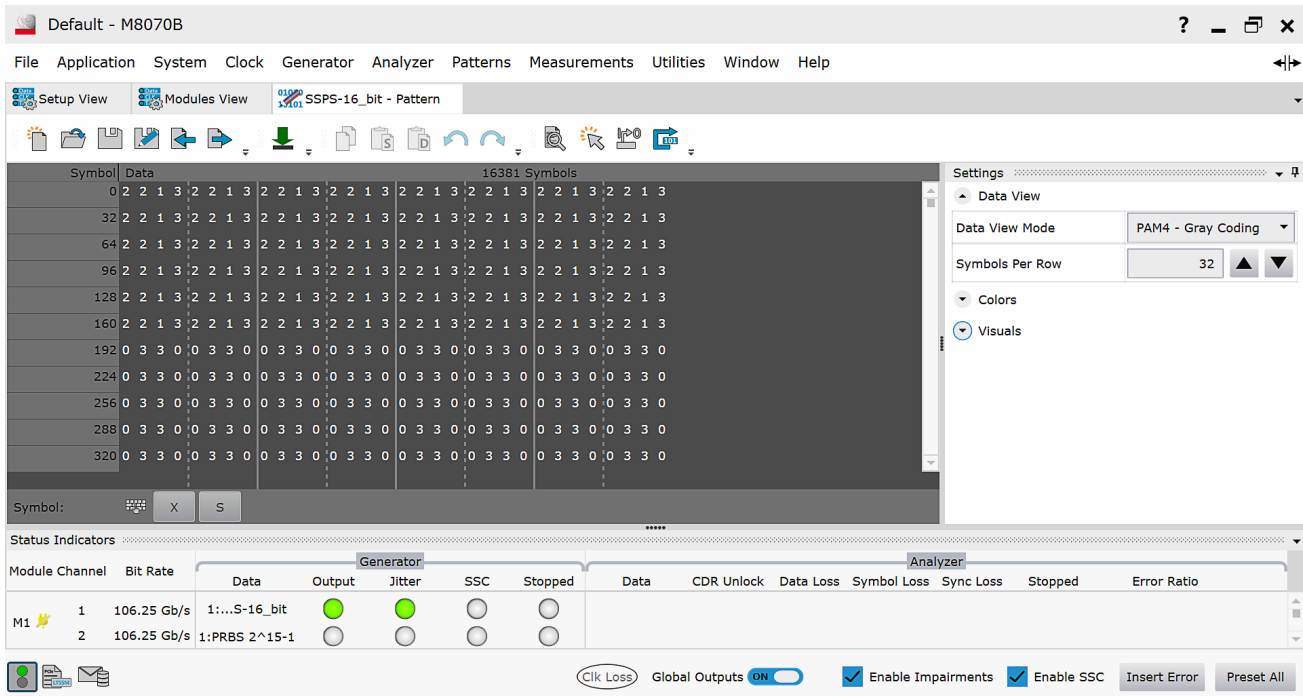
Default - M8070B

File Application System Clock Generator Analyzer Patterns Measurements Utilities Window Help

Setup View Modules View SSPS-16_bit - Pattern

| Symbol | Data | 16381 Symbols |
|---|---|---|
| 0 | 2 2 1 3 2 2 1 3 2 2 1 3 2 2 1 3 2 2 1 3 2 2 1 3 2 2 1 3 2 2 1 3 | |
| 32 | 2 2 1 3 2 2 1 3 2 2 1 3 2 2 1 3 2 2 1 3 2 2 1 3 2 2 1 3 2 2 1 3 | |
| 64 | 2 2 1 3 2 2 1 3 2 2 1 3 2 2 1 3 2 2 1 3 2 2 1 3 2 2 1 3 2 2 1 3 | |
| 96 | 2 2 1 3 2 2 1 3 2 2 1 3 2 2 1 3 2 2 1 3 2 2 1 3 2 2 1 3 2 2 1 3 | |
| 128 | 2 2 1 3 2 2 1 3 2 2 1 3 2 2 1 3 2 2 1 3 2 2 1 3 2 2 1 3 2 2 1 3 | |
| 160 | 2 2 1 3 2 2 1 3 2 2 1 3 2 2 1 3 2 2 1 3 2 2 1 3 2 2 1 3 2 2 1 3 | |
| 192 | 0 3 3 0 0 3 3 0 0 3 3 0 0 3 3 0 0 3 3 0 0 3 3 0 0 3 3 0 0 3 3 0 | |
| 224 | 0 3 3 0 0 3 3 0 0 3 3 0 0 3 3 0 0 3 3 0 0 3 3 0 0 3 3 0 0 3 3 0 | |
| 256 | 0 3 3 0 0 3 3 0 0 3 3 0 0 3 3 0 0 3 3 0 0 3 3 0 0 3 3 0 0 3 3 0 | |
| 288 | 0 3 3 0 0 3 3 0 0 3 3 0 0 3 3 0 0 3 3 0 0 3 3 0 0 3 3 0 0 3 3 0 | |
| 320 | 0 3 3 0 0 3 3 0 0 3 3 0 0 3 3 0 0 3 3 0 0 3 3 0 0 3 3 0 0 3 3 0 | |

Symbol: X S

Settings
Data View
Data View Mode PAM4 - Gray Coding
Symbols Per Row 32
Colors
Visuals

Status Indicators

| Module | Channel | Bit Rate | Generator Data | Output | Jitter | SSC | Stopped | Analyzer Data | CDR Unlock | Data Loss | Symbol Loss | Sync Loss | Stopped | Error Ratio |
|---|---|---|---|---|---|---|---|---|---|---|---|---|---|---|
| M1 | 1 | 106.25 Gb/s | 1:...S-16_bit | | | | | | | | | | | |
| | 2 | 106.25 Gb/s | 1:PRBS 2^15-1 | | | | | | | | | | | |

Clk Loss Global Outputs ON Enable Impairments Enable SSC Insert Error Preset All